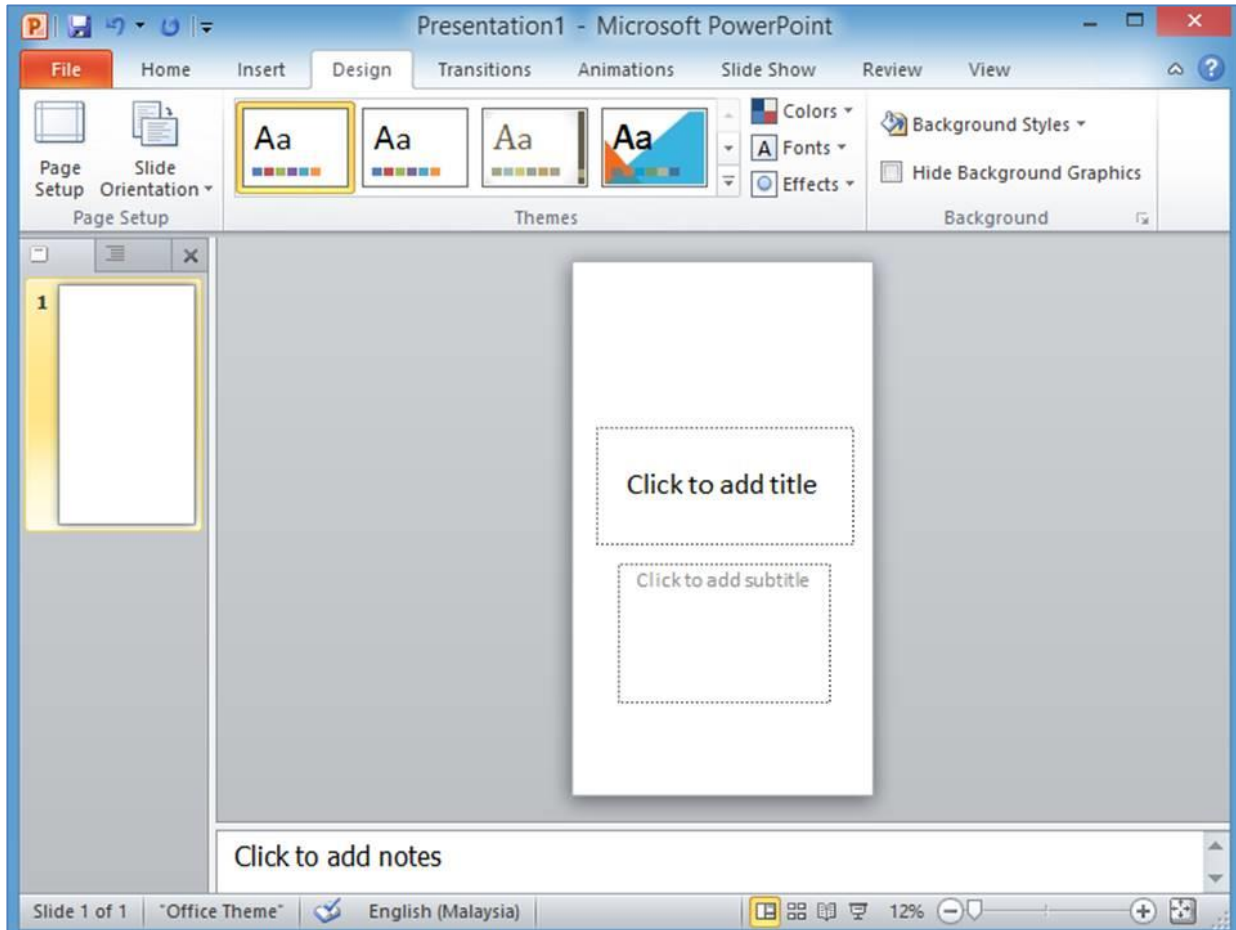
Presentation1 - Microsoft PowerPoint

File Home Insert Design Transitions Animations Slide Show Review View

Page Setup
Slide Orientation
Page Setup

Aa Aa Aa Aa
Themes

Colors
Fonts
Effects

Background Styles
Hide Background Graphics
Background

1

Click to add title

Click to add subtitle

Click to add notes

Slide 1 of 1 "Office Theme" English (Malaysia) 12%